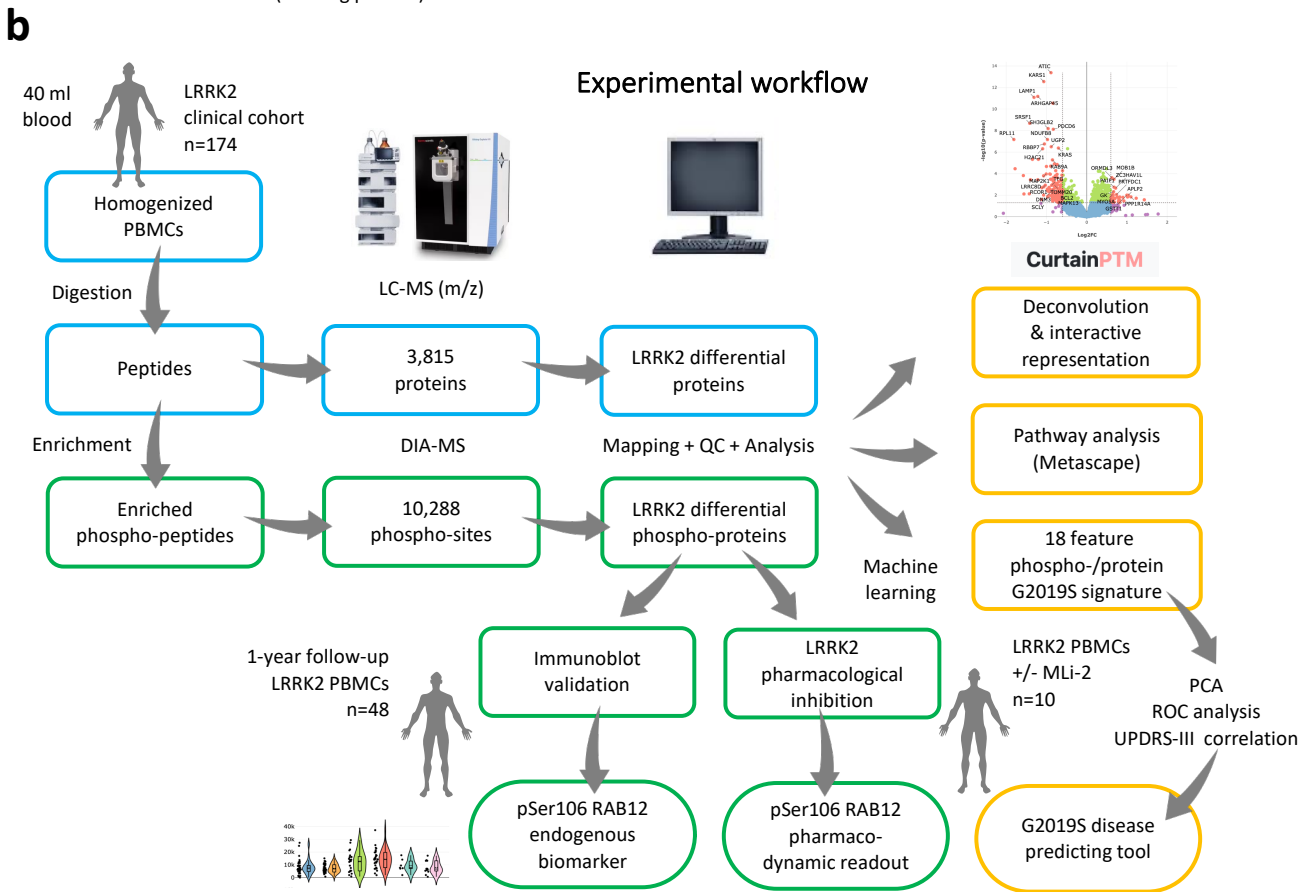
b

Experimental workflow

40 ml blood

LRRK2 clinical cohort n=174

Homogenized PBMCs

Digestion

Peptides

Enrichment

Enriched phospho-peptides

LC-MS (m/z)

3,815 proteins

DIA-MS

10,288 phospho-sites

LRRK2 differential proteins

Mapping + QC + Analysis

LRRK2 differential phospho-proteins

CurtainPTM

Deconvolution & interactive representation

Pathway analysis (Metascape)

Machine learning

18 feature phospho-/protein G2019S signature

1-year follow-up LRRK2 PBMCs n=48

Immunoblot validation

LRRK2 pharmacological inhibition

LRRK2 PBMCs +/- MLi-2 n=10

PCA ROC analysis UPDRS-III correlation

pSer106 RAB12 endogenous biomarker

pSer106 RAB12 pharmaco-dynamic readout

G2019S disease predicting tool